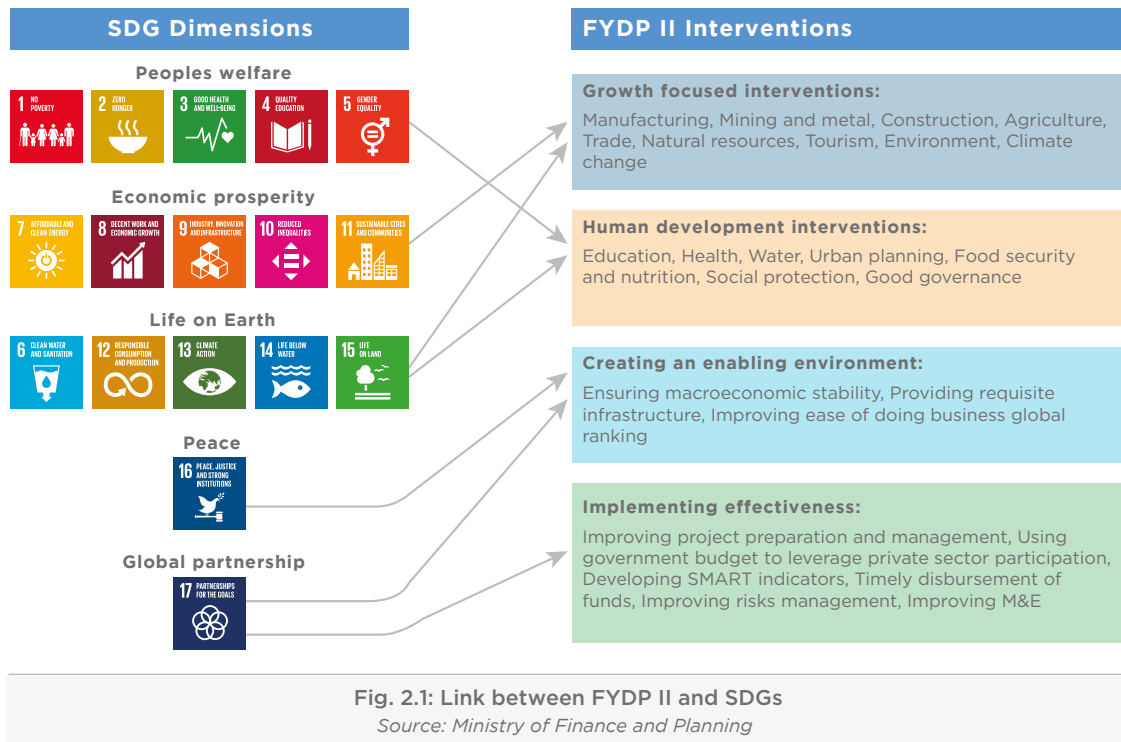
SDG Dimensions

Peoples welfare

1 NO POVERTY

2 ZERO HUNGER

3 GOOD HEALTH AND WELL-BEING

4 QUALITY EDUCATION

5 GENDER EQUALITY

Economic prosperity

7 AFFORDABLE AND CLEAN ENERGY

8 DECENT WORK AND ECONOMIC GROWTH

9 INDUSTRY, INNOVATION AND INFRASTRUCTURE

10 REDUCED INEQUALITIES

11 SUSTAINABLE CITIES AND COMMUNITIES

Life on Earth

6 CLEAN WATER AND SANITATION

12 RESPONSIBLE CONSUMPTION AND PRODUCTION

13 CLIMATE ACTION

14 LIFE BELOW WATER

15 LIFE ON LAND

Peace

16 PEACE, JUSTICE AND STRONG INSTITUTIONS

Global partnership

17 PARTNERSHIPS FOR THE GOALS

FYDP II Interventions

Growth focused interventions:

Manufacturing, Mining and metal, Construction, Agriculture, Trade, Natural resources, Tourism, Environment, Climate change

Human development interventions:

Education, Health, Water, Urban planning, Food security and nutrition, Social protection, Good governance

Creating an enabling environment:

Ensuring macroeconomic stability, Providing requisite infrastructure, Improving ease of doing business global ranking

Implementing effectiveness:

Improving project preparation and management, Using government budget to leverage private sector participation, Developing SMART indicators, Timely disbursement of funds, Improving risks management, Improving M&E

Fig. 2.1: Link between FYDP II and SDGs

Source: Ministry of Finance and Planning